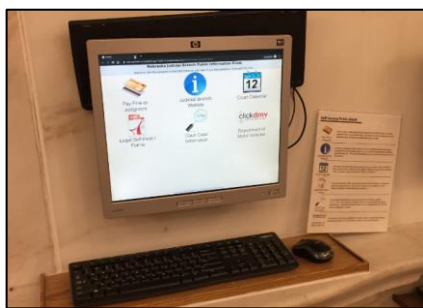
hp

Nebraska Judicial Branch Public Information Kiosk

Pay Fine or Judgment

Judicial Branch Website

12

Court Calendar

Legal Self-Help / Forms

Check Case Information

clickdmv

Department of Motor Vehicles

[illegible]